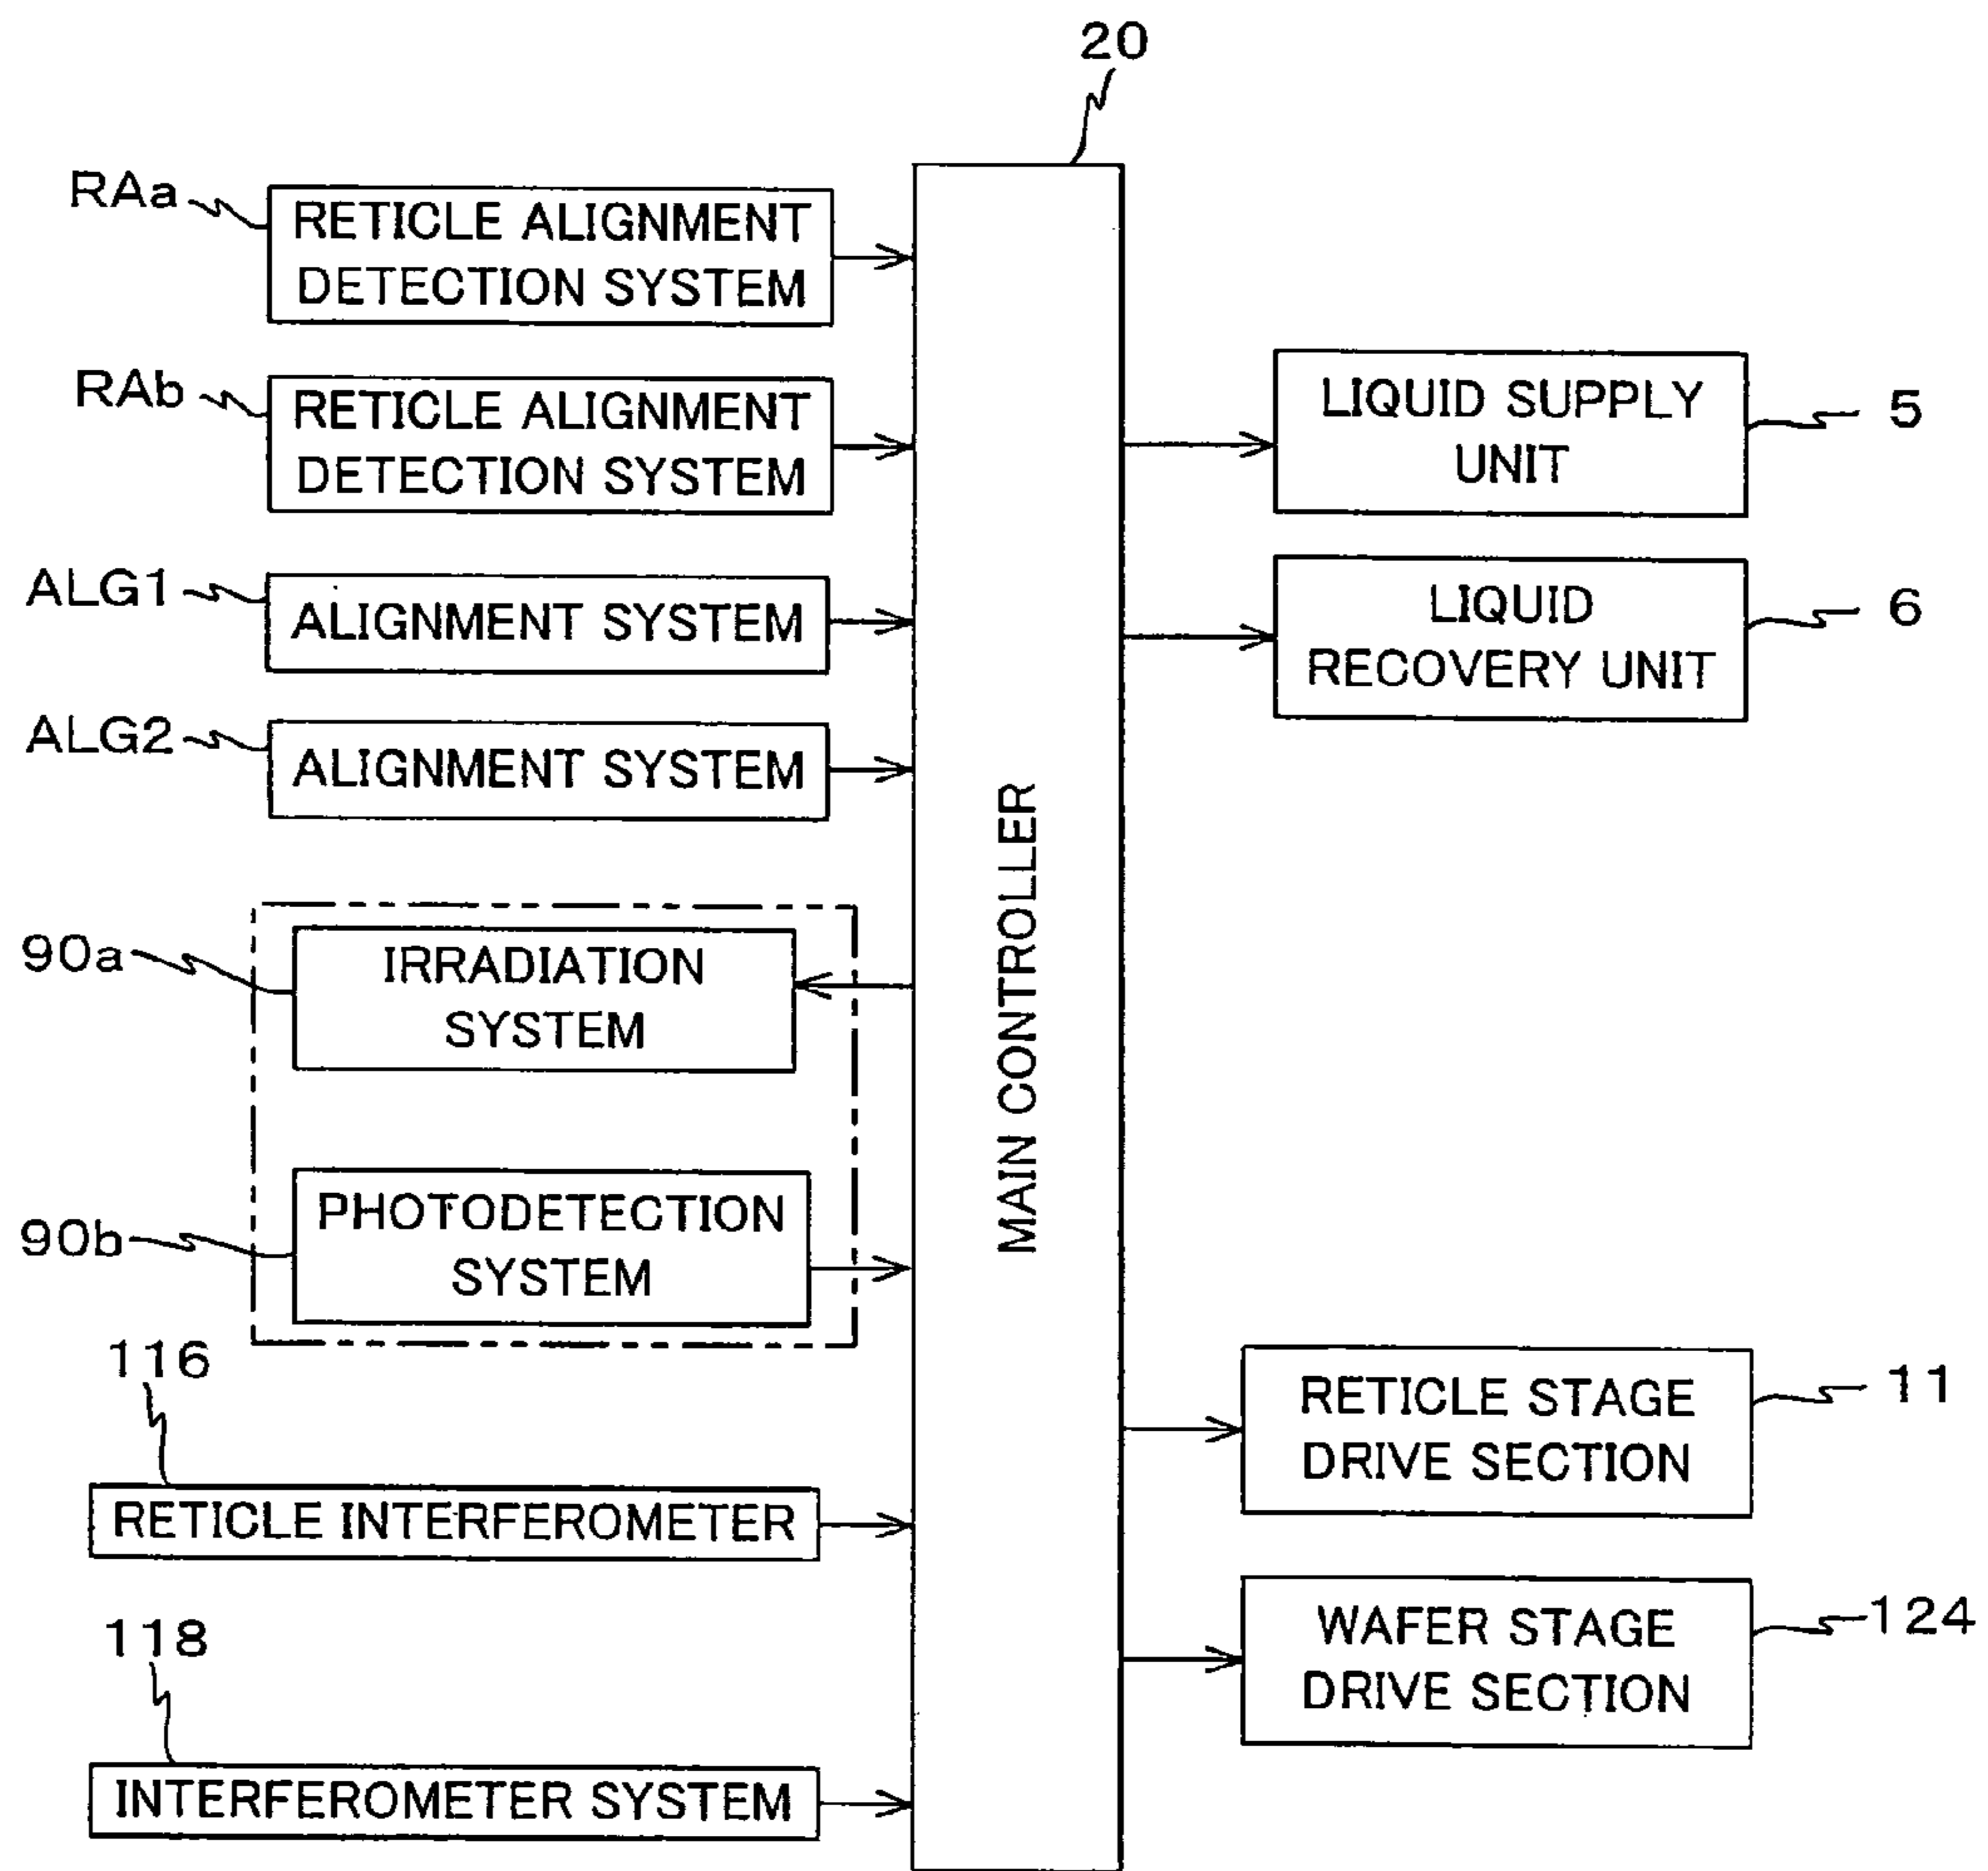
20

RAa RETICLE ALIGNMENT DETECTION SYSTEM

RAb RETICLE ALIGNMENT DETECTION SYSTEM

ALG1 ALIGNMENT SYSTEM

ALG2 ALIGNMENT SYSTEM

90a IRRADIATION SYSTEM

90b PHOTODETECTION SYSTEM

116

RETICLE INTERFEROMETER

118

INTERFEROMETER SYSTEM

MAIN CONTROLLER

LIQUID SUPPLY UNIT 5

LIQUID RECOVERY UNIT 6

RETICLE STAGE DRIVE SECTION 11

WAFER STAGE DRIVE SECTION 124